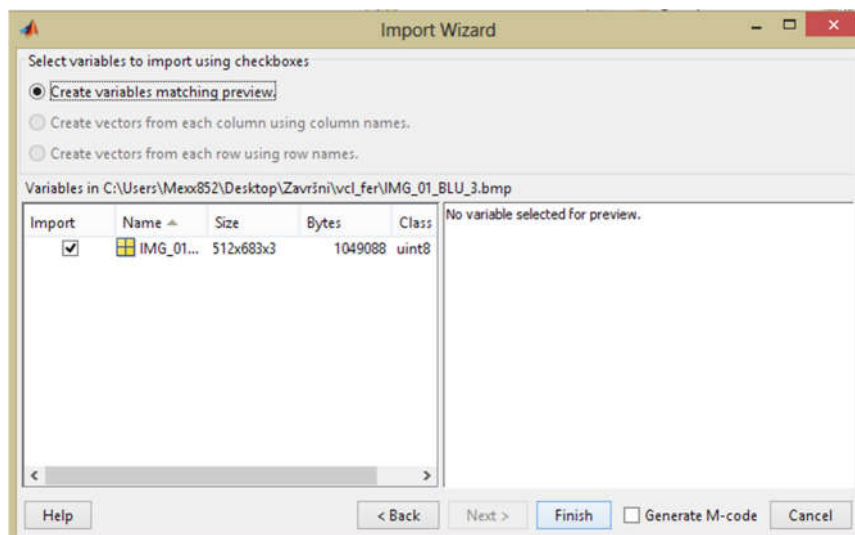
Import Wizard

Select variables to import using checkboxes

Create variables matching preview.

Create vectors from each column using column names.

Create vectors from each row using row names.

Variables in C:\Users\Mexx852\Desktop\Završni\vcl_fer\IMG_01_BLU_3.bmp

| Import | Name | Size | Bytes | Class |
|---|---|---|---|---|
| ✓ | IMG_01... | 512x683x3 | 1049088 | uint8 |

No variable selected for preview.

Help | < Back | Next > | Finish | Generate M-code | Cancel